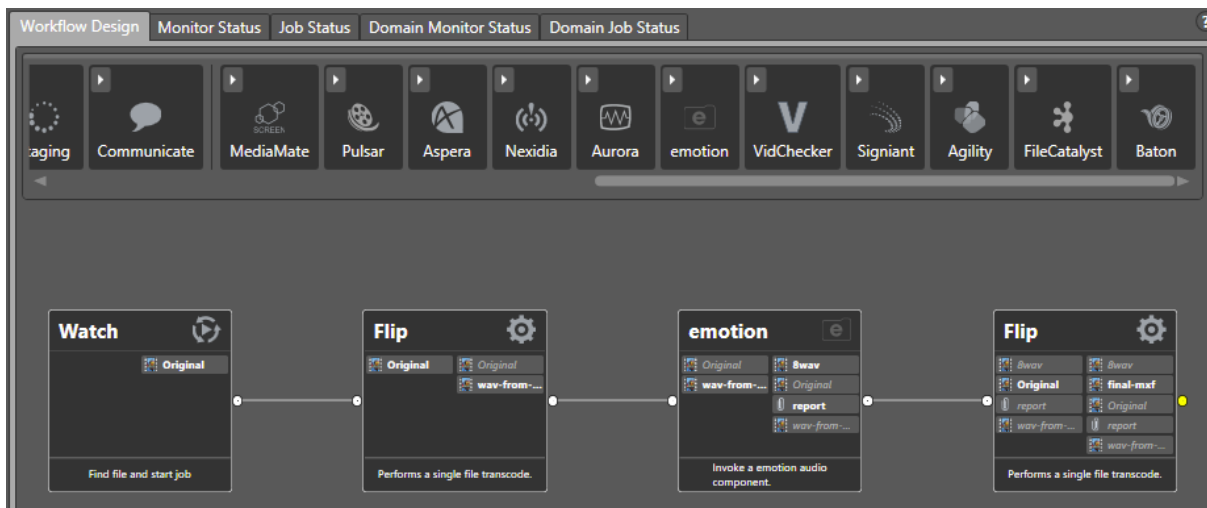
Workflow Design | Monitor Status | Job Status | Domain Monitor Status | Domain Job Status

taging
Communicate
SCREEN
MediaMate
Pulsar
Aspera
Nexidia
Aurora
e
emotion
V
VidChecker
Signiant
Agility
FileCatalyst
Baton

Watch
Original
Find file and start job

Flip
Original
Original
wav-from-...
Performs a single file transcode.

emotion
e
Original
wav-from-...
8wav
Original
report
wav-from-...
Invoke a emotion audio component.

Flip
8wav
Original
report
wav-from-...
8wav
final-mxf
Original
report
wav-from-...
Performs a single file transcode.